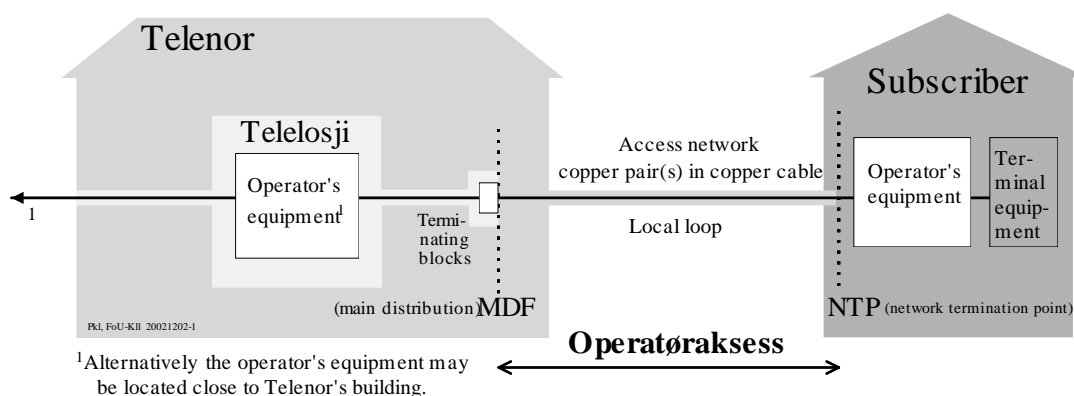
Telenor

Subscriber

Telelosji

Operator's equipment$^1$

1

Terminating blocks

Access network copper pair(s) in copper cable

Local loop

Operator's equipment

Terminal equipment

(main distribution) MDF

NTP (network termination point)

Pkl, FoU-Kll 20021202-1

Operatøraksess

$^1$Alternatively the operator's equipment may be located close to Telenor's building.